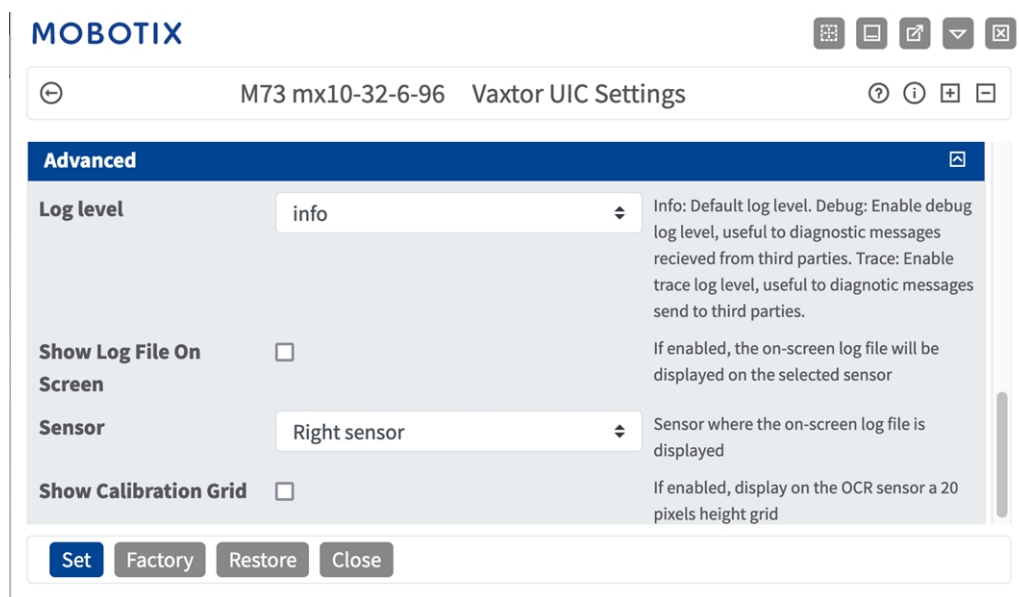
MOBOTIX

M73 mx10-32-6-96 Vaxtor UIC Settings

Advanced

| | | |
|---|---|---|
| Log level | info | Info: Default log level. Debug: Enable debug log level, useful to diagnostic messages recieved from third parties. Trace: Enable trace log level, useful to diagnotic messages send to third parties. |
| Show Log File On Screen | | If enabled, the on-screen log file will be displayed on the selected sensor |
| Sensor | Right sensor | Sensor where the on-screen log file is displayed |
| Show Calibration Grid | | If enabled, display on the OCR sensor a 20 pixels height grid |

Set Factory Restore Close